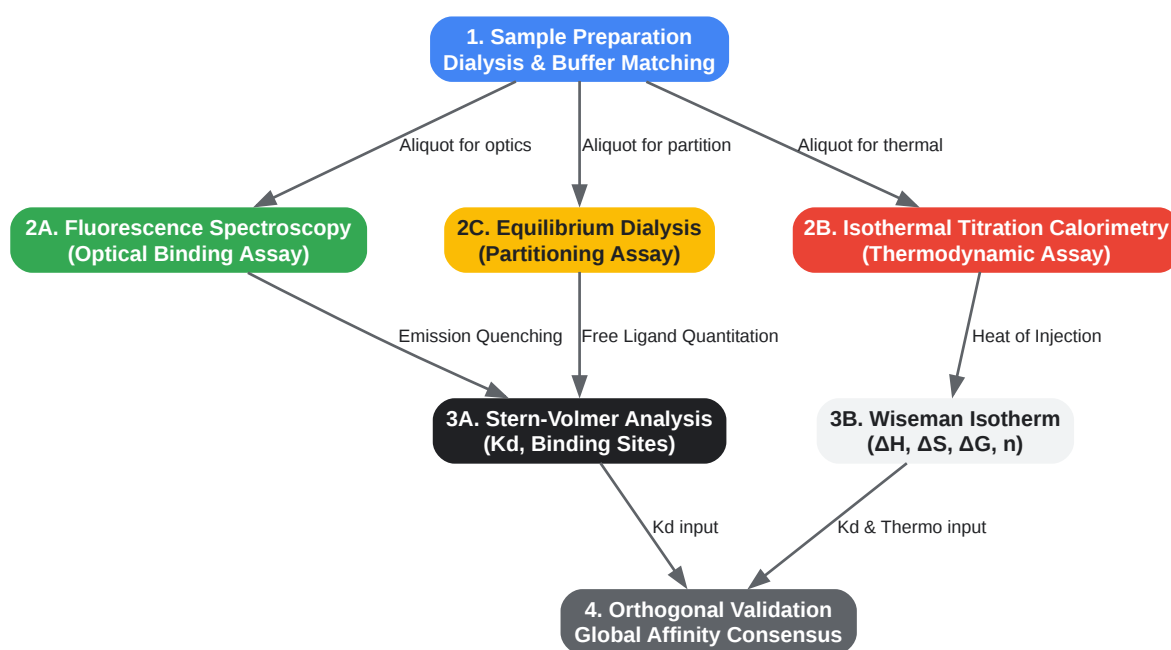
1. Sample Preparation
Dialysis & Buffer Matching

Aliquot for optics

Aliquot for partition

Aliquot for thermal

2A. Fluorescence Spectroscopy
(Optical Binding Assay)

2C. Equilibrium Dialysis
(Partitioning Assay)

2B. Isothermal Titration Calorimetry
(Thermodynamic Assay)

Emission Quenching

Free Ligand Quantitation

Heat of Injection

3A. Stern-Volmer Analysis
(Kd, Binding Sites)

3B. Wiseman Isotherm
(ΔH, ΔS, ΔG, n)

Kd input

Kd & Thermo input

4. Orthogonal Validation
Global Affinity Consensus